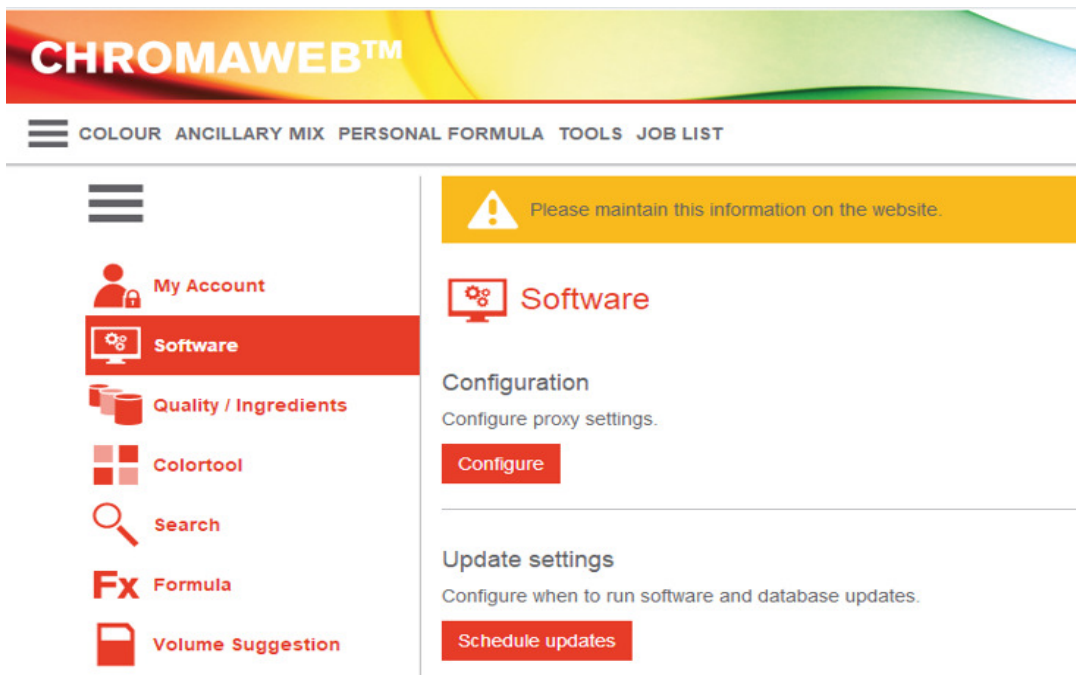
CHROMAWEB™

COLOUR ANCILLARY MIX PERSONAL FORMULA TOOLS JOB LIST

My Account
Software
Quality / Ingredients
Colortool
Search
Fx Formula
Volume Suggestion

Please maintain this information on the website.

Software

Configuration
Configure proxy settings.
Configure

Update settings
Configure when to run software and database updates.
Schedule updates